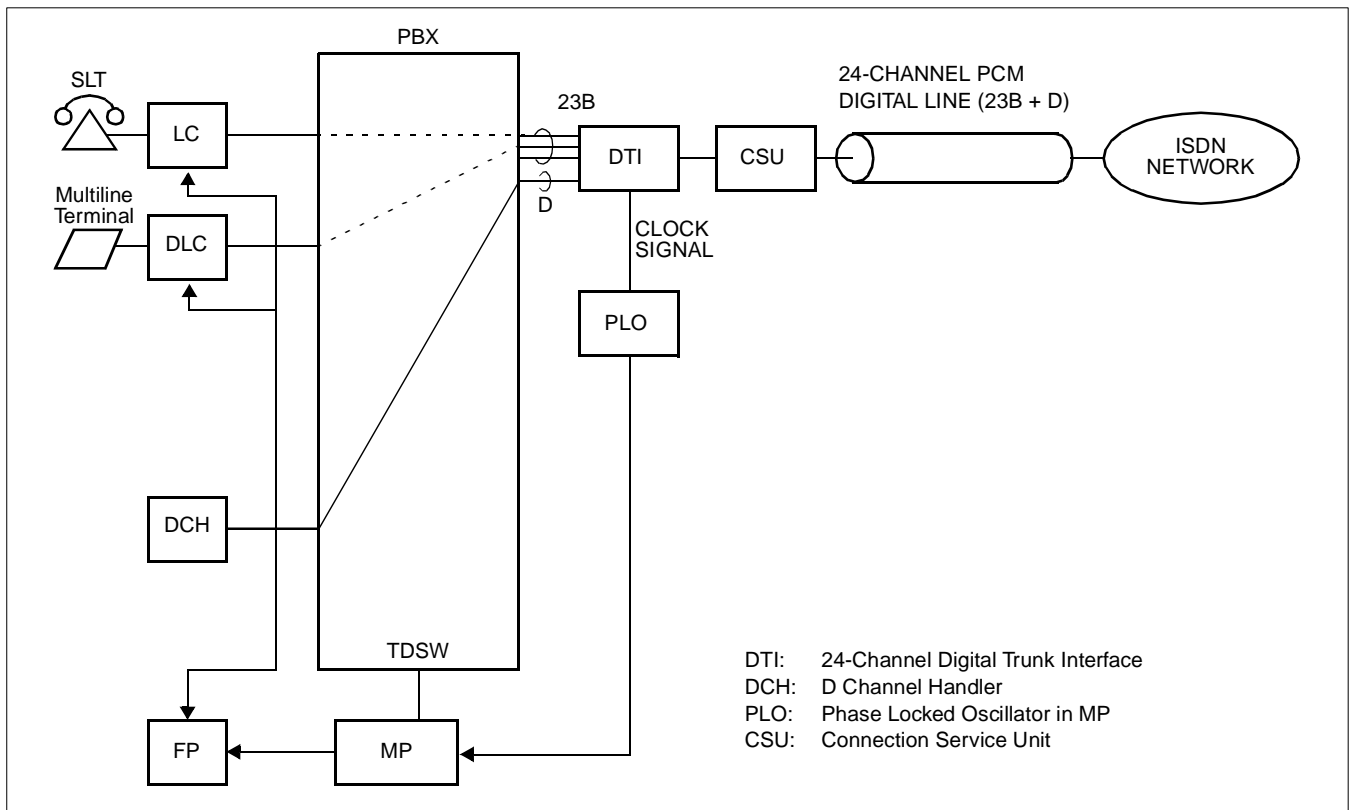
PBX

SLT

LC

Multiline Terminal

DLC

DCH

23B

D

DTI

CLOCK SIGNAL

CSU

24-CHANNEL PCM DIGITAL LINE (23B + D)

ISDN NETWORK

PLO

TDSW

FP

MP

DTI: 24-Channel Digital Trunk Interface
DCH: D Channel Handler
PLO: Phase Locked Oscillator in MP
CSU: Connection Service Unit